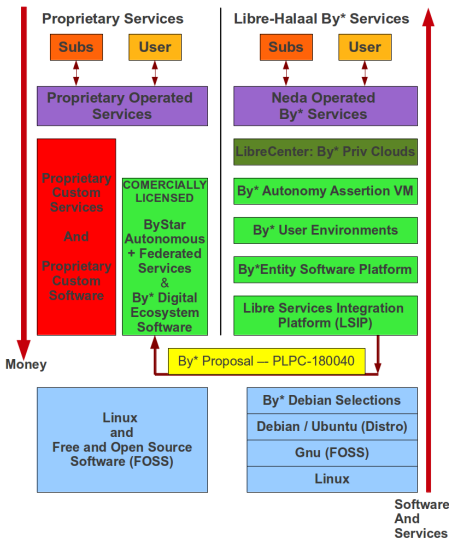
Proprietary Services

Subs

User

Proprietary Operated Services

Proprietary Custom Services

And

Proprietary Custom Software

COMERCIALLY LICENSED

ByStar Autonomous + Federated Services & By* Digital Ecosystem Software

Money

Libre-Halaal By* Services

Subs

User

Neda Operated By* Services

LibreCenter: By* Priv Clouds

By* Autonomy Assertion VM

By* User Environments

By*Entity Software Platform

Libre Services Integration Platform (LSIP)

By* Proposal — PLPC-180040

Linux and Free and Open Source Software (FOSS)

By* Debian Selections

Debian / Ubuntu (Distro)

Gnu (FOSS)

Linux

Software And Services